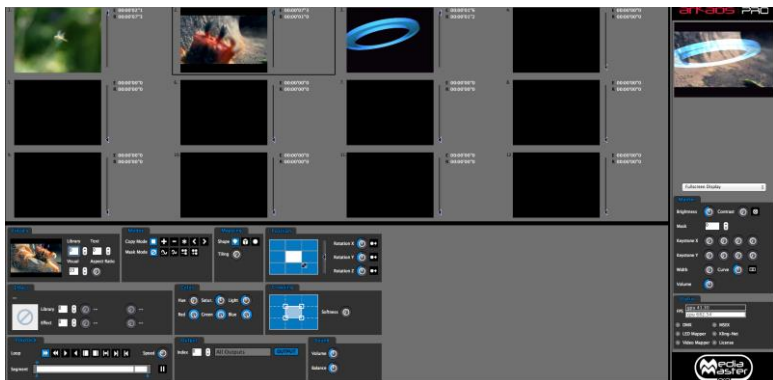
PRO

Fullscreen Display

Brightness Contrast

Mask

Keystone X

Keystone Y

Width Curve

Volume

Library Text

Visual Aspect Ratio

Copy Mode

Mask Mode

Shape

Tiling

Rotation X

Rotation Y

Rotation Z

Library

Effect

Pan Satur. Light

Red Green Blue

Softness

Loop

Speed

Segment

Index All Outputs

Volume

Balance

DMX

MSEX

LED Mapper

Video Mapper

License

Media Master